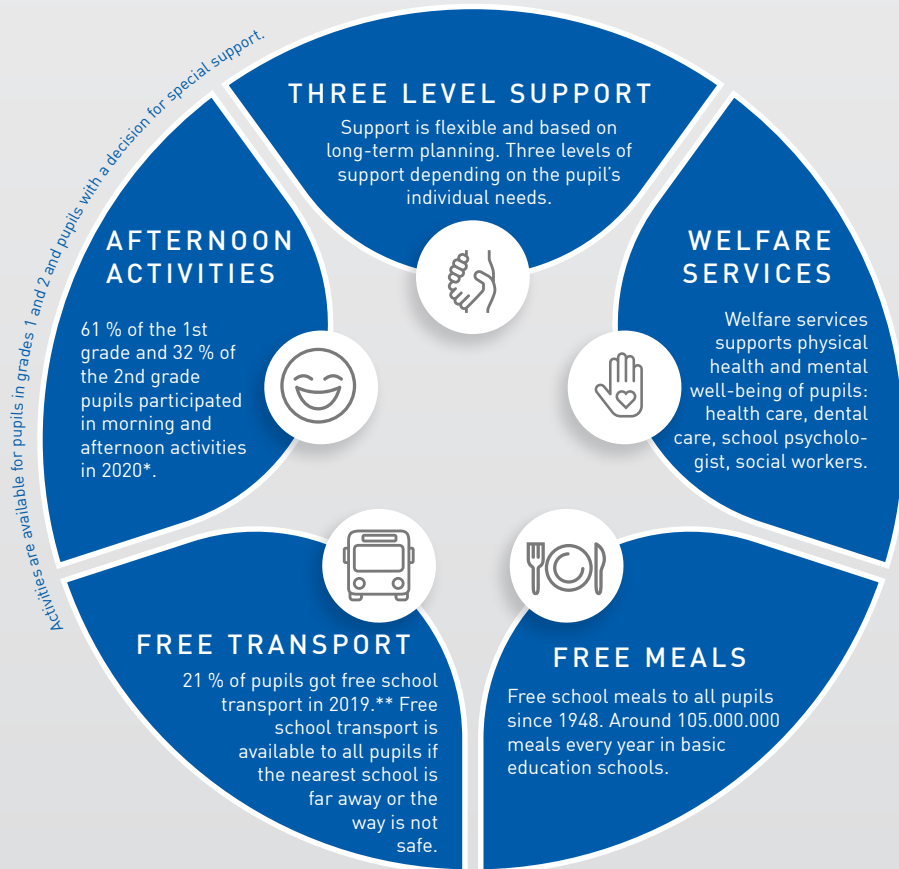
THREE LEVEL SUPPORT

Support is flexible and based on long-term planning. Three levels of support depending on the pupil's individual needs.

Activities are available for pupils in grades 1 and 2 and pupils with a decision for special support.

AFTERNOON ACTIVITIES

61 % of the 1st grade and 32 % of the 2nd grade pupils participated in morning and afternoon activities in 2020*.

WELFARE SERVICES

Welfare services supports physical health and mental well-being of pupils: health care, dental care, school psychologist, social workers.

FREE TRANSPORT

21 % of pupils got free school transport in 2019.** Free school transport is available to all pupils if the nearest school is far away or the way is not safe.

FREE MEALS

Free school meals to all pupils since 1948. Around 105.000.000 meals every year in basic education schools.